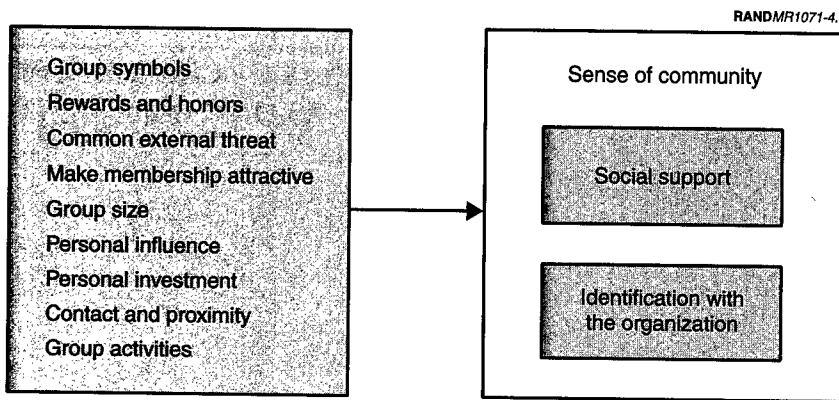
RANDMR1071-4.

Group symbols
Rewards and honors
Common external threat
Make membership attractive
Group size
Personal influence
Personal investment
Contact and proximity
Group activities

Sense of community

Social support

Identification with the organization